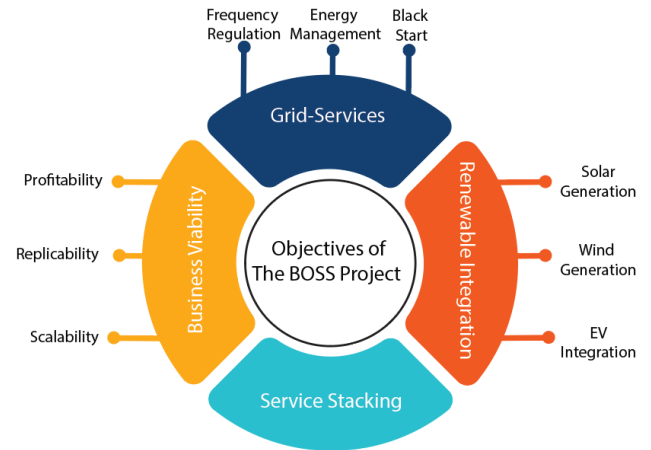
Frequency Regulation
Energy Management
Black Start

Grid-Services

Profitability
Replicability
Scalability

Business Viability

Objectives of The BOSS Project

Renewable Integration

Solar Generation
Wind Generation
EV Integration

Service Stacking